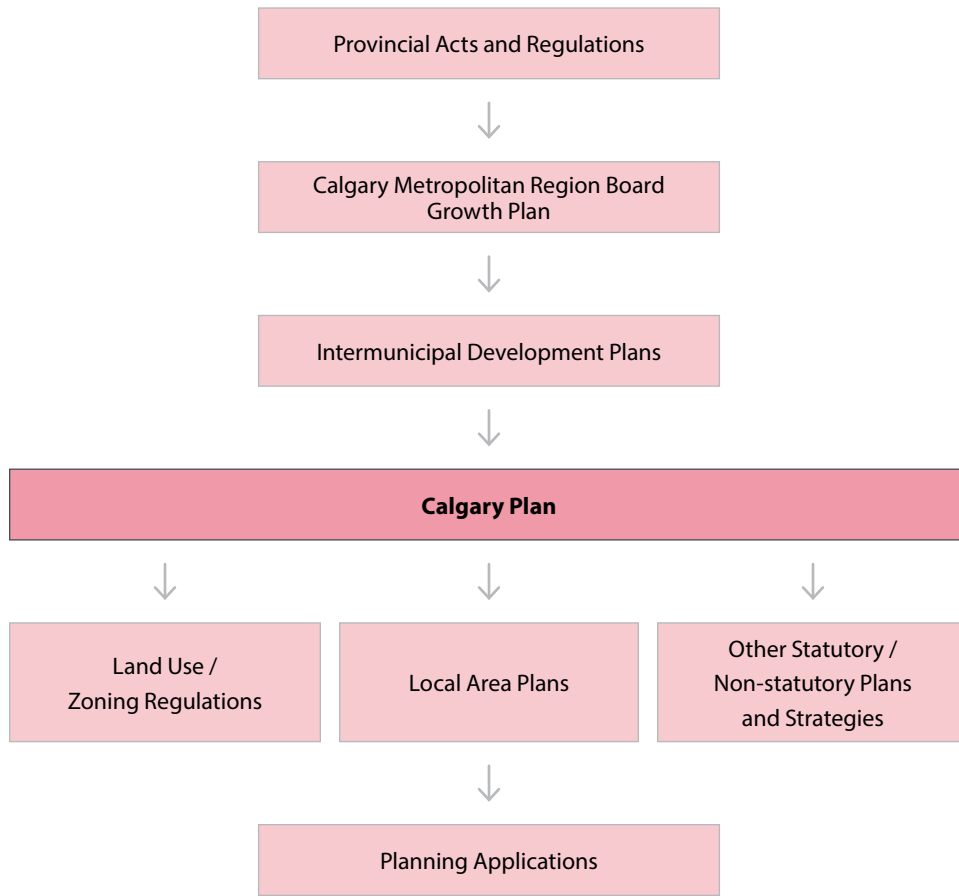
Provincial Acts and Regulations

Calgary Metropolitan Region Board Growth Plan

Intermunicipal Development Plans

**Calgary Plan**

Land Use / Zoning Regulations

Local Area Plans

Other Statutory / Non-statutory Plans and Strategies

Planning Applications